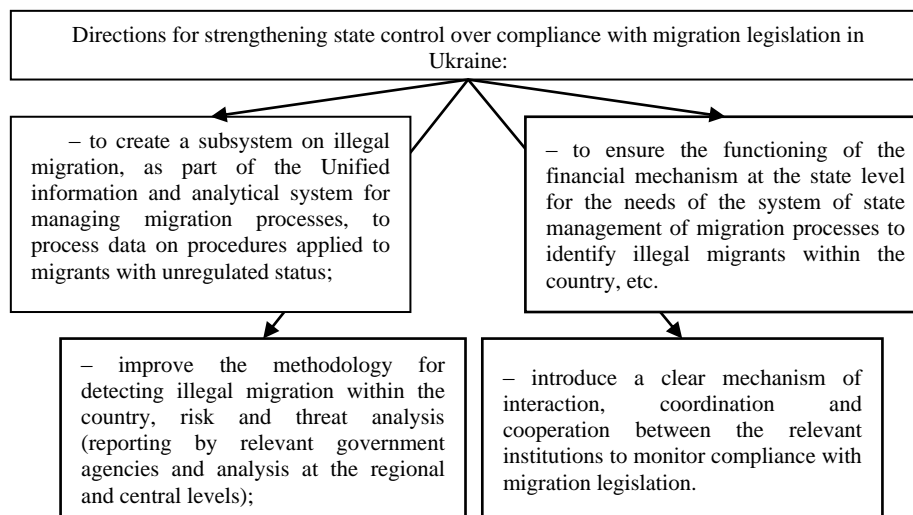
Directions for strengthening state control over compliance with migration legislation in Ukraine:

– to create a subsystem on illegal migration, as part of the Unified information and analytical system for managing migration processes, to process data on procedures applied to migrants with unregulated status;

– to ensure the functioning of the financial mechanism at the state level for the needs of the system of state management of migration processes to identify illegal migrants within the country, etc.

– improve the methodology for detecting illegal migration within the country, risk and threat analysis (reporting by relevant government agencies and analysis at the regional and central levels);

– introduce a clear mechanism of interaction, coordination and cooperation between the relevant institutions to monitor compliance with migration legislation.